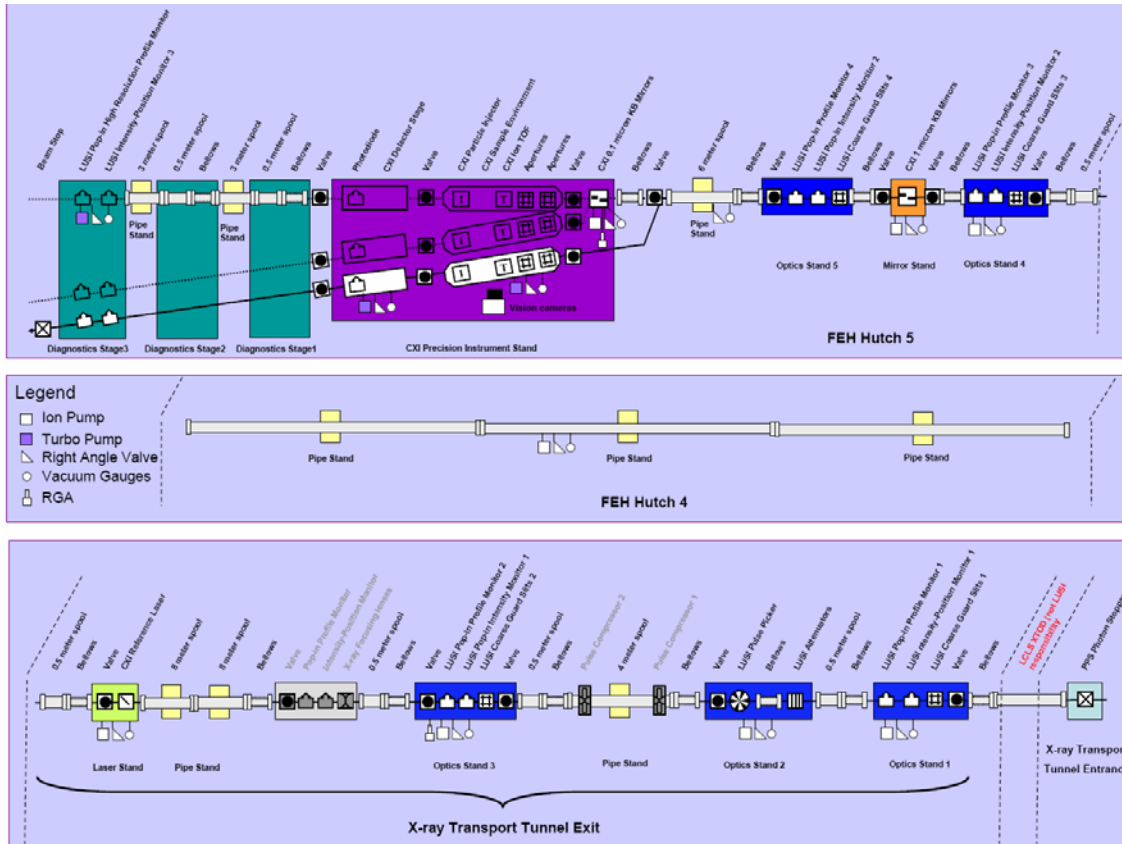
Beam Stop
LUSI Pop-In High Resolution Profile Monitor
LUSI Intensity-Position Monitor 3
3 meter spool
0.5 meter spool
Bellows
3 meter spool
0.5 meter spool
Bellows
Valve
Photodiode
CXI Detector Stage
Valve
CXI Particle Injector
CXI Sample Environment
CXI Ion TOF
Apertures
Apertures
Valve
CXI 0.1 micron KB Mirrors
Bellows
Valve
6 meter spool
Bellows
Valve
LUSI Pop-In Profile Monitor 4
LUSI Pop-In Intensity Monitor 2
LUSI Coarse Guard Slits 4
Bellows
Valve
CXI 1 micron KB Mirrors
Valve
Bellows
LUSI Pop-in Profile Monitor 3
LUSI Intensity-Position Monitor 2
LUSI Coarse Guard Slits 3
Valve
Bellows
0.5 meter spool

Pipe Stand
Pipe Stand
Vision cameras
Pipe Stand
Optics Stand 5
Mirror Stand
Optics Stand 4

Diagnostics Stage3
Diagnostics Stage2
Diagnostics Stage1
CXI Precision Instrument Stand
FEH Hutch 5

Legend
Ion Pump
Turbo Pump
Right Angle Valve
Vacuum Gauges
RGA

Pipe Stand
Pipe Stand
Pipe Stand
FEH Hutch 4

0.5 meter spool
Bellows
Valve
CXI Reference Laser
8 meter spool
8 meter spool
Bellows
Valve
Pop-in Profile Monitor
Intensity-Position Monitor
X-ray Focusing lenses
0.5 meter spool
Bellows
Valve
LUSI Pop-in Profile Monitor 2
LUSI Pop-in Intensity Monitor 1
LUSI Coarse Guard Slits 2
Valve
Bellows
0.5 meter spool
Pulse Compressor 2
4 meter spool
Pulse Compressor 1
Bellows
Valve
LUSI Pulse Picker
Bellows
LUSI Attenuators
0.5 meter spool
Bellows
LUSI Pop-in Profile Monitor 1
LUSI Intensity-Position Monitor 1
LUSI Coarse Guard Slits 1
Valve
Bellows
LCLS XTOD (not LUSI responsibility)
PPS Photon Stopper

Laser Stand
Pipe Stand
Optics Stand 3
Pipe Stand
Optics Stand 2
Optics Stand 1
X-ray Transpo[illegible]
Tunnel Entranc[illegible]

X-ray Transport Tunnel Exit